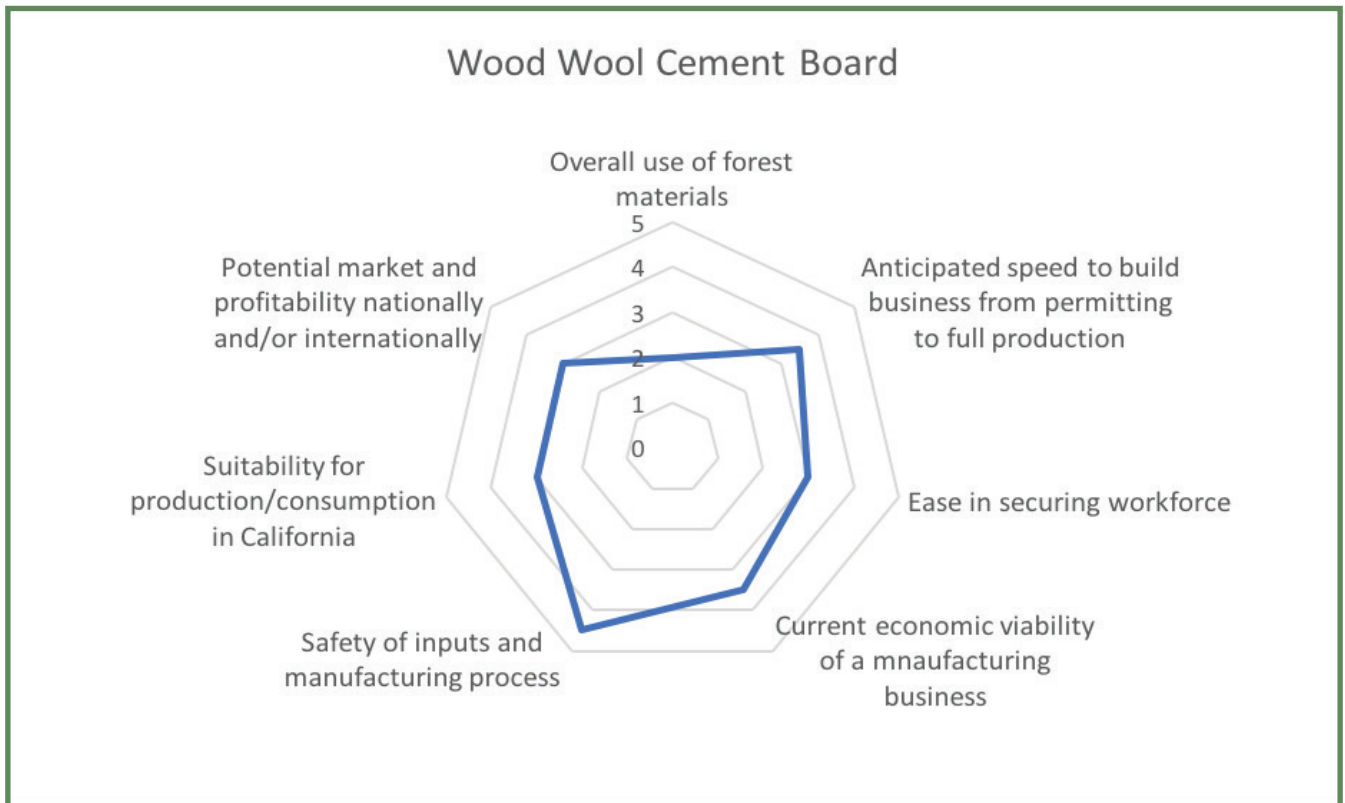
Wood Wool Cement Board

Overall use of forest materials

5
4
3
2
1
0

Anticipated speed to build business from permitting to full production

Ease in securing workforce

Current economic viability of a mnaufacturing business

Safety of inputs and manufacturing process

Suitability for production/consumption in California

Potential market and profitability nationally and/or internationally